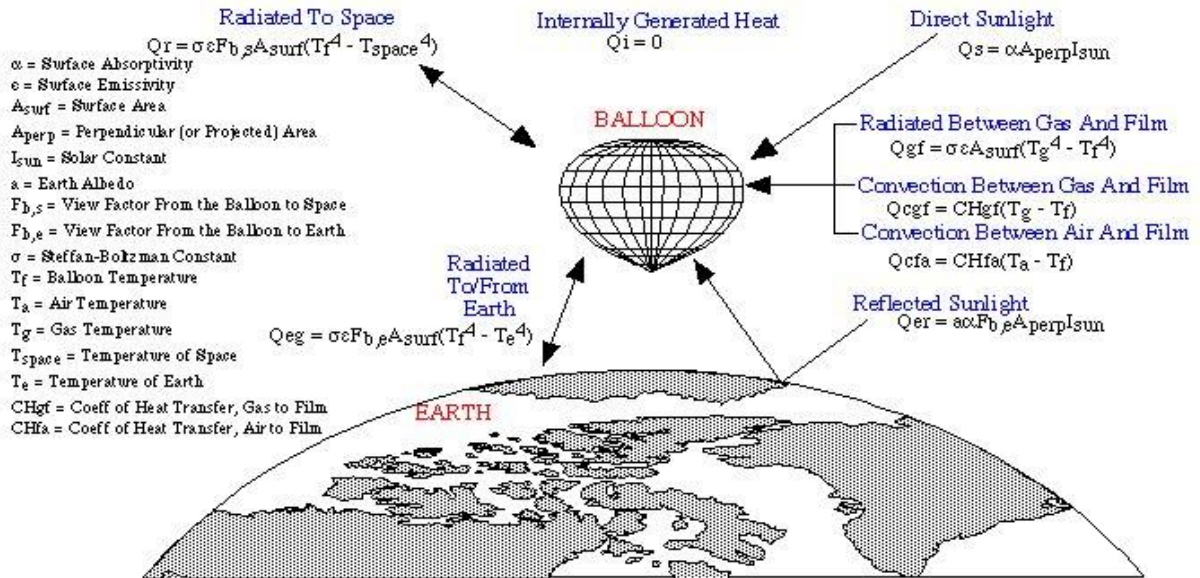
Radiated To Space
$Qr = \sigma \varepsilon F_{b,s} A_{surf}(T_f^4 - T_{space}^4)$

Internally Generated Heat
$Qi = 0$

Direct Sunlight
$Qs = \alpha A_{perp} I_{sun}$

$\alpha$ = Surface Absorptivity
$\varepsilon$ = Surface Emissivity
$A_{surf}$ = Surface Area
$A_{perp}$ = Perpendicular (or Projected) Area
$I_{sun}$ = Solar Constant
a = Earth Albedo
$F_{b,s}$ = View Factor From the Balloon to Space
$F_{b,e}$ = View Factor From the Balloon to Earth
$\sigma$ = Steffan-Boltzman Constant
$T_f$ = Balloon Temperature
$T_a$ = Air Temperature
$T_g$ = Gas Temperature
$T_{space}$ = Temperature of Space
$T_e$ = Temperature of Earth
CHgf = Coeff of Heat Transfer, Gas to Film
CHfa = Coeff of Heat Transfer, Air to Film

BALLOON

Radiated Between Gas And Film
$Qgf = \sigma \varepsilon A_{surf}(T_g^4 - T_f^4)$

Convection Between Gas And Film
$Qcgf = CHgf(T_g - T_f)$

Convection Between Air And Film
$Qcfa = CHfa(T_a - T_f)$

Radiated To/From Earth
$Qeg = \sigma \varepsilon F_{b,e} A_{surf}(T_f^4 - T_e^4)$

Reflected Sunlight
$Qer = a\alpha F_{b,e} A_{perp} I_{sun}$

EARTH